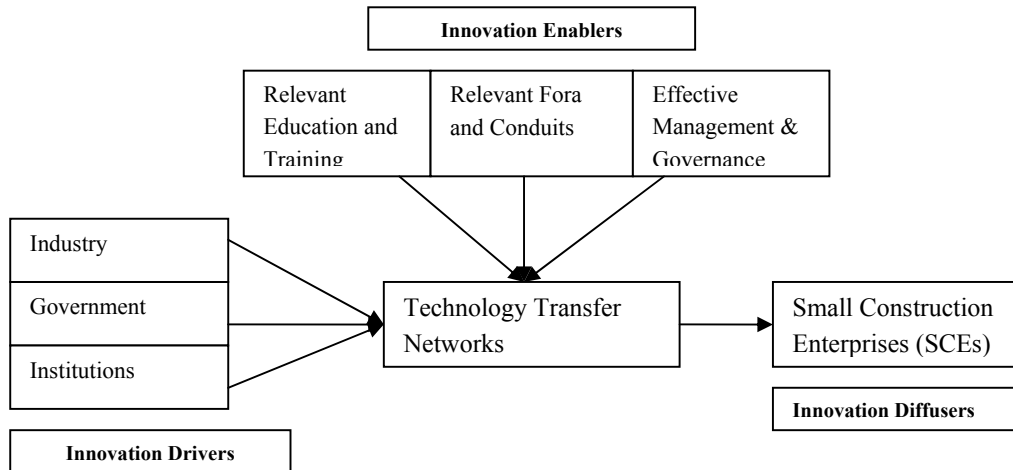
Innovation Enablers

Relevant Education and Training

Relevant Fora and Conduits

Effective Management & Governance

Industry

Government

Institutions

Technology Transfer Networks

Small Construction Enterprises (SCEs)

Innovation Diffusers

Innovation Drivers